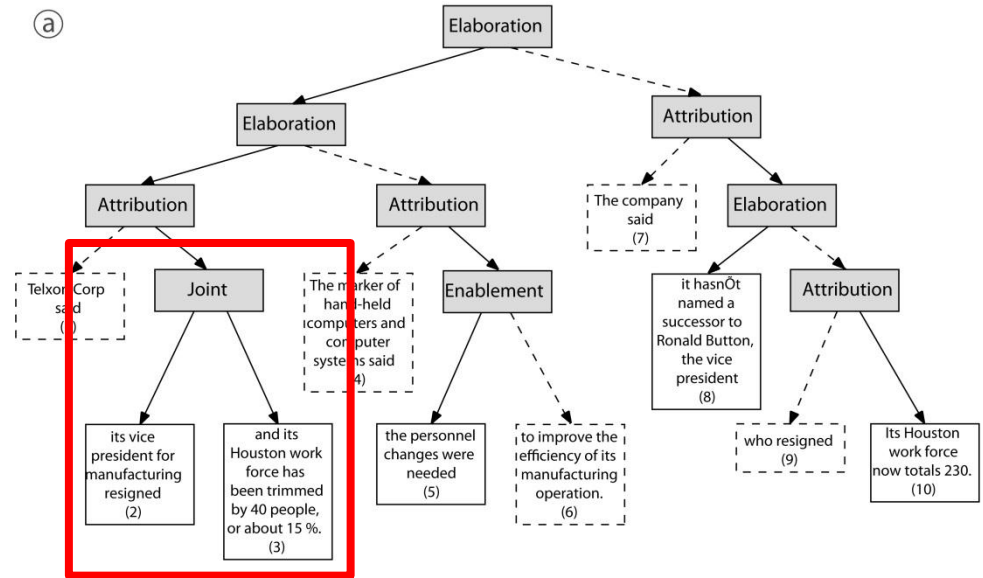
ⓐ

Elaboration

Elaboration

Attribution

Attribution

Attribution

Elaboration

Telxon Corp said (1)

Joint

The marker of hand-held computers and computer systems said (4)

Enablement

The company said (7)

it hasnÕt named a successor to Ronald Button, the vice president (8)

Attribution

its vice president for manufacturing resigned (2)

and its Houston work force has been trimmed by 40 people, or about 15 %. (3)

the personnel changes were needed (5)

to improve the efficiency of its manufacturing operation. (6)

who resigned (9)

Its Houston work force now totals 230. (10)